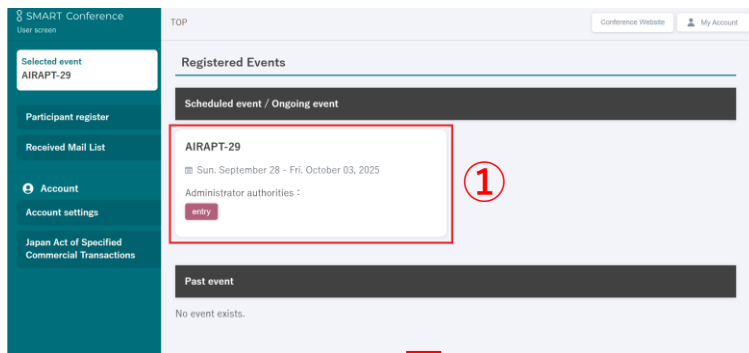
SMART Conference
User screen

Selected event
AIRAPT-29

Participant register

Received Mail List

Account

Account settings

Japan Act of Specified Commercial Transactions

TOP

Conference Website

My Account

Registered Events

Scheduled event / Ongoing event

AIRAPT-29

Sun. September 28 - Fri. October 03, 2025

Administrator authorities :

entry

①

Past event

No event exists.